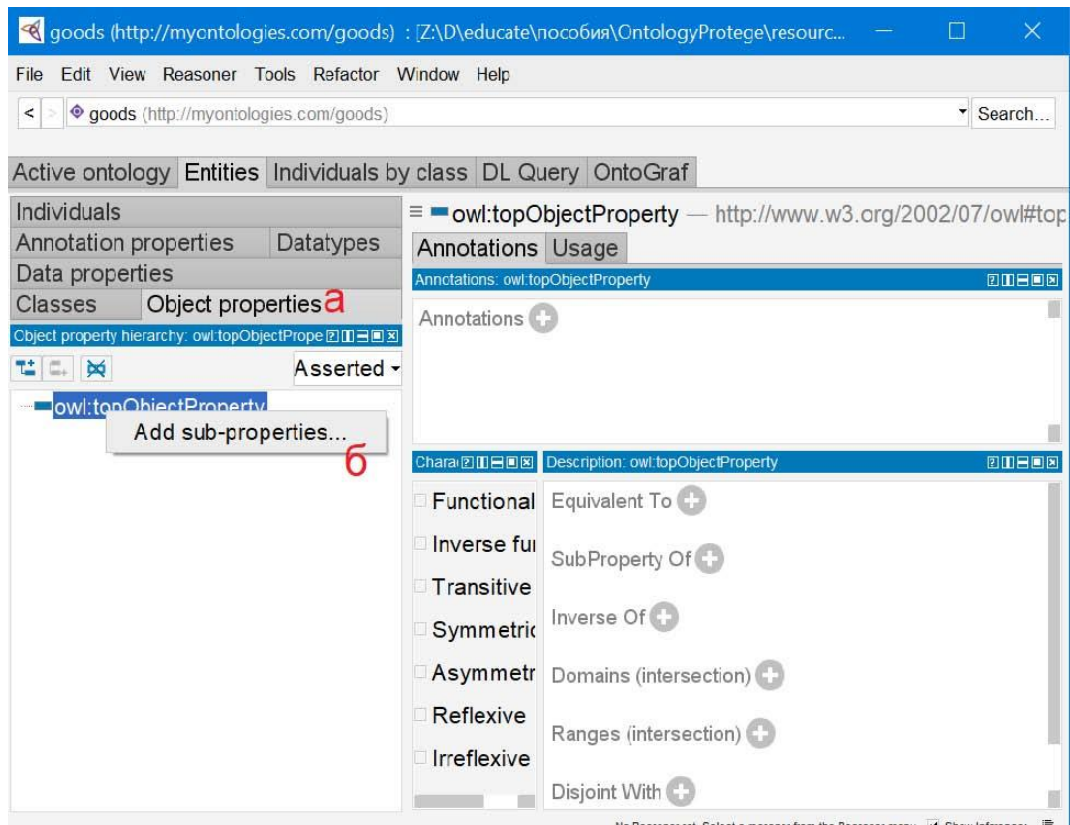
goods (http://myontologies.com/goods) : [Z:\D\educate\пособия\OntologyProtege\resourc...

File Edit View Reasoner Tools Refactor Window Help

< > goods (http://myontologies.com/goods) Search...

Active ontology Entities Individuals by class DL Query OntoGraf

Individuals
Annotation properties Datatypes
Data properties
Classes Object properties а

Object property hierarchy: owl:topObjectPrope

Asserted

owl:topObjectProperty
Add sub-properties...
б

owl:topObjectProperty — http://www.w3.org/2002/07/owl#top

Annotations Usage

Annotations: owl:topObjectProperty

Annotations

Chara

Functional
Inverse fu
Transitive
Symmetric
Asymmetr
Reflexive
Irreflexive

Description: owl:topObjectProperty

Equivalent To
SubProperty Of
Inverse Of
Domains (intersection)
Ranges (intersection)
Disjoint With

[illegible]